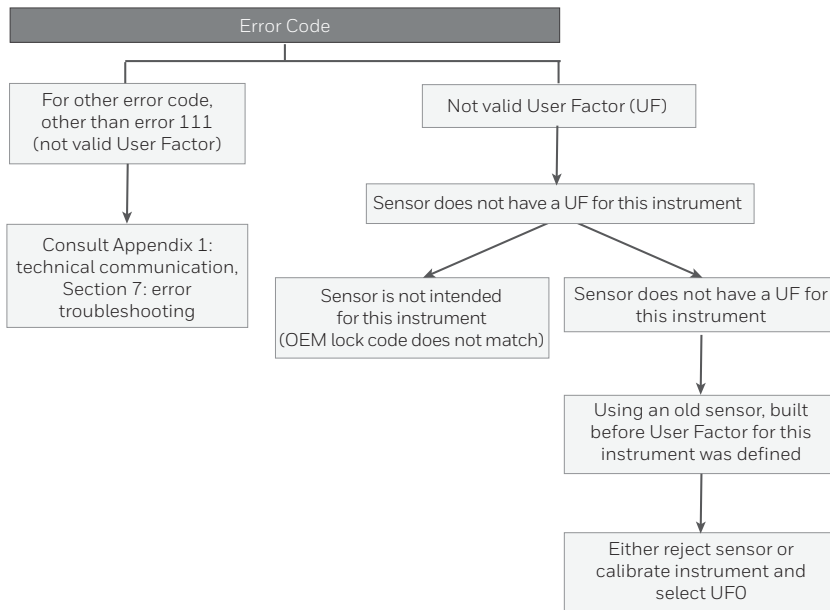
Error Code

For other error code, other than error 111 (not valid User Factor)

Consult Appendix 1: technical communication, Section 7: error troubleshooting

Not valid User Factor (UF)

Sensor does not have a UF for this instrument

Sensor is not intended for this instrument (OEM lock code does not match)

Sensor does not have a UF for this instrument

Using an old sensor, built before User Factor for this instrument was defined

Either reject sensor or calibrate instrument and select UF0